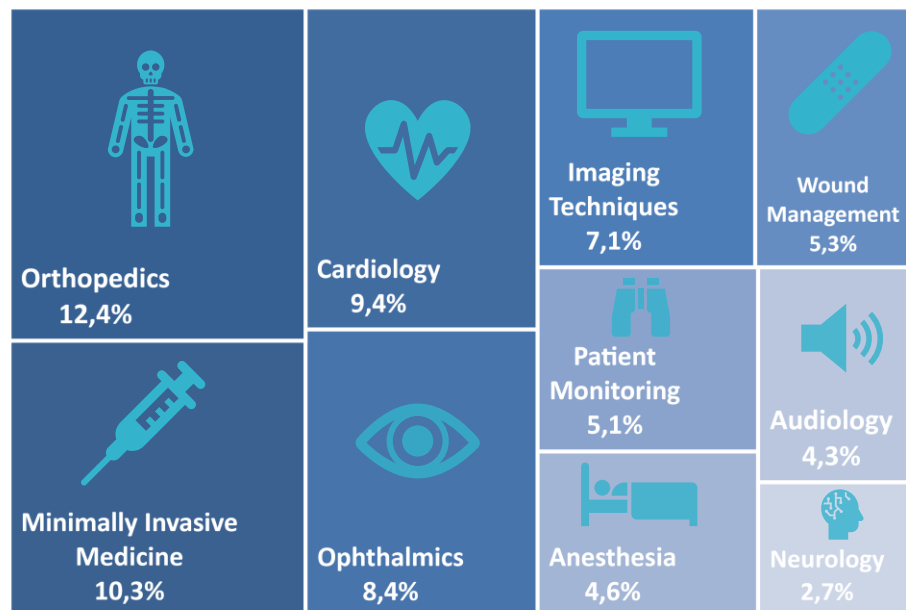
Orthopedics
12,4%

Minimally Invasive Medicine
10,3%

Cardiology
9,4%

Ophthalmics
8,4%

Imaging Techniques
7,1%

Wound Management
5,3%

Patient Monitoring
5,1%

Audiology
4,3%

Anesthesia
4,6%

Neurology
2,7%